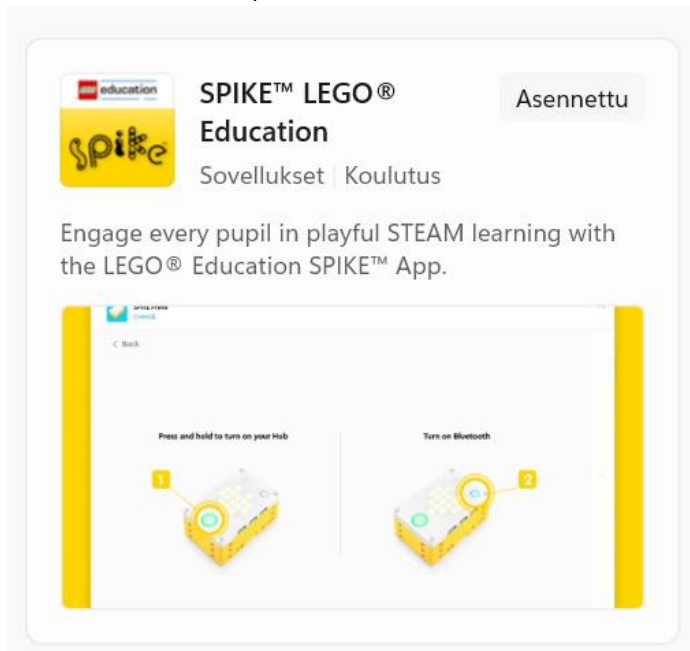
education

spike

SPIKE™ LEGO® Education

Asennettu

Sovellukset | Koulutus

Engage every pupil in playful STEAM learning with the LEGO® Education SPIKE™ App.

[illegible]

< Back

Press and hold to turn on your Hub

Turn on Bluetooth

1

2